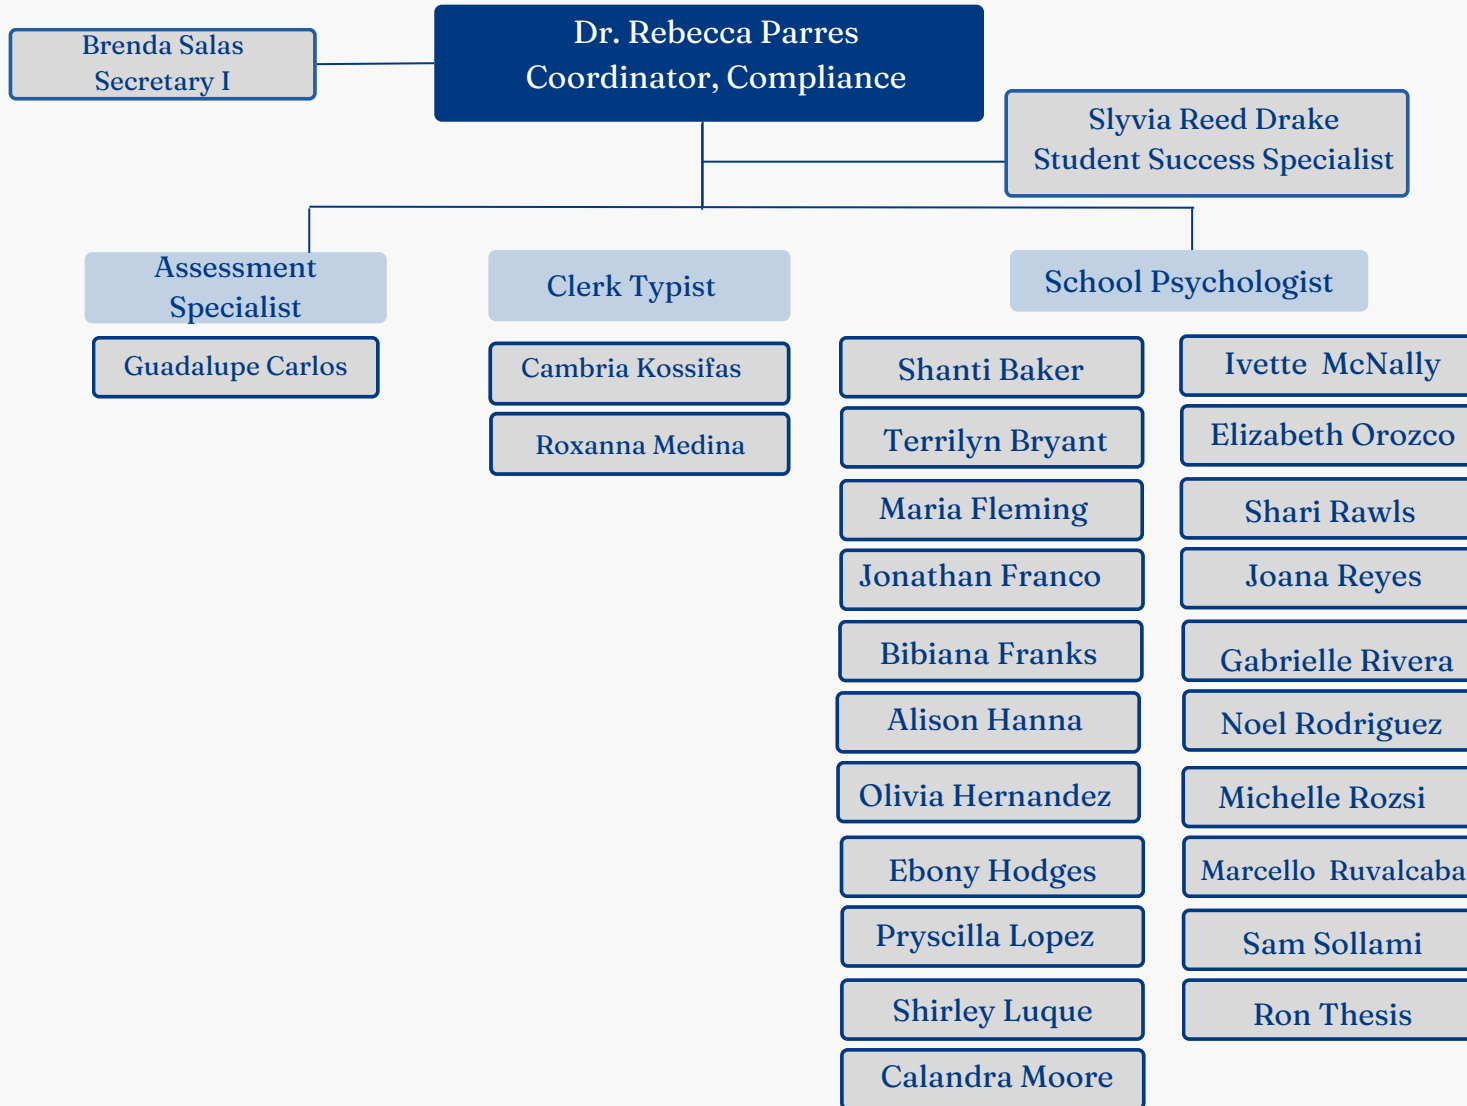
Brenda Salas
Secretary I

Dr. Rebecca Parres
Coordinator, Compliance

Slyvia Reed Drake
Student Success Specialist

Assessment Specialist

Guadalupe Carlos

Clerk Typist

Cambria Kossifas

Roxanna Medina

School Psychologist

Shanti Baker

Terrilyn Bryant

Maria Fleming

Jonathan Franco

Bibiana Franks

Alison Hanna

Olivia Hernandez

Ebony Hodges

Pryscilla Lopez

Shirley Luque

Calandra Moore

Ivette McNally

Elizabeth Orozco

Shari Rawls

Joana Reyes

Gabrielle Rivera

Noel Rodriguez

Michelle Rozsi

Marcello Ruvalcaba

Sam Sollami

Ron Thesis